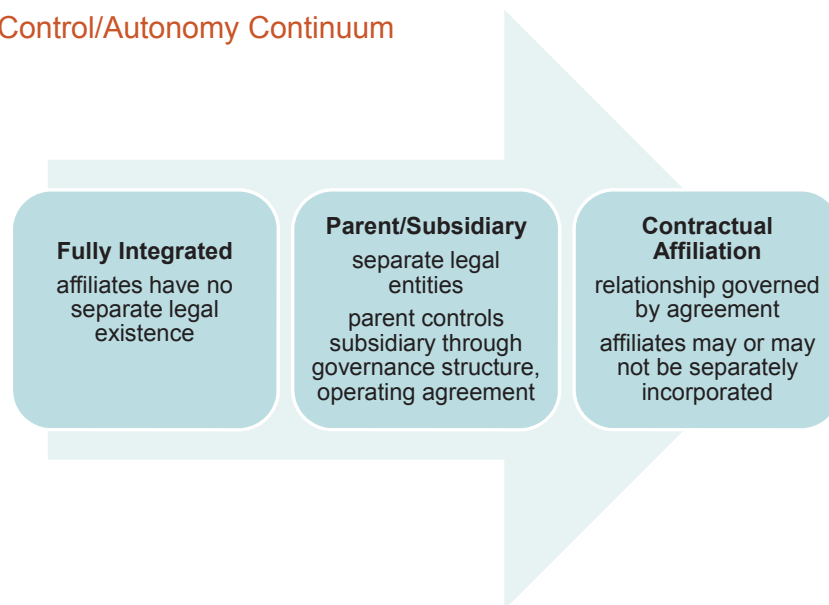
Control/Autonomy Continuum

Fully Integrated
affiliates have no separate legal existence

Parent/Subsidiary
separate legal entities
parent controls subsidiary through governance structure, operating agreement

Contractual Affiliation
relationship governed by agreement
affiliates may or may not be separately incorporated